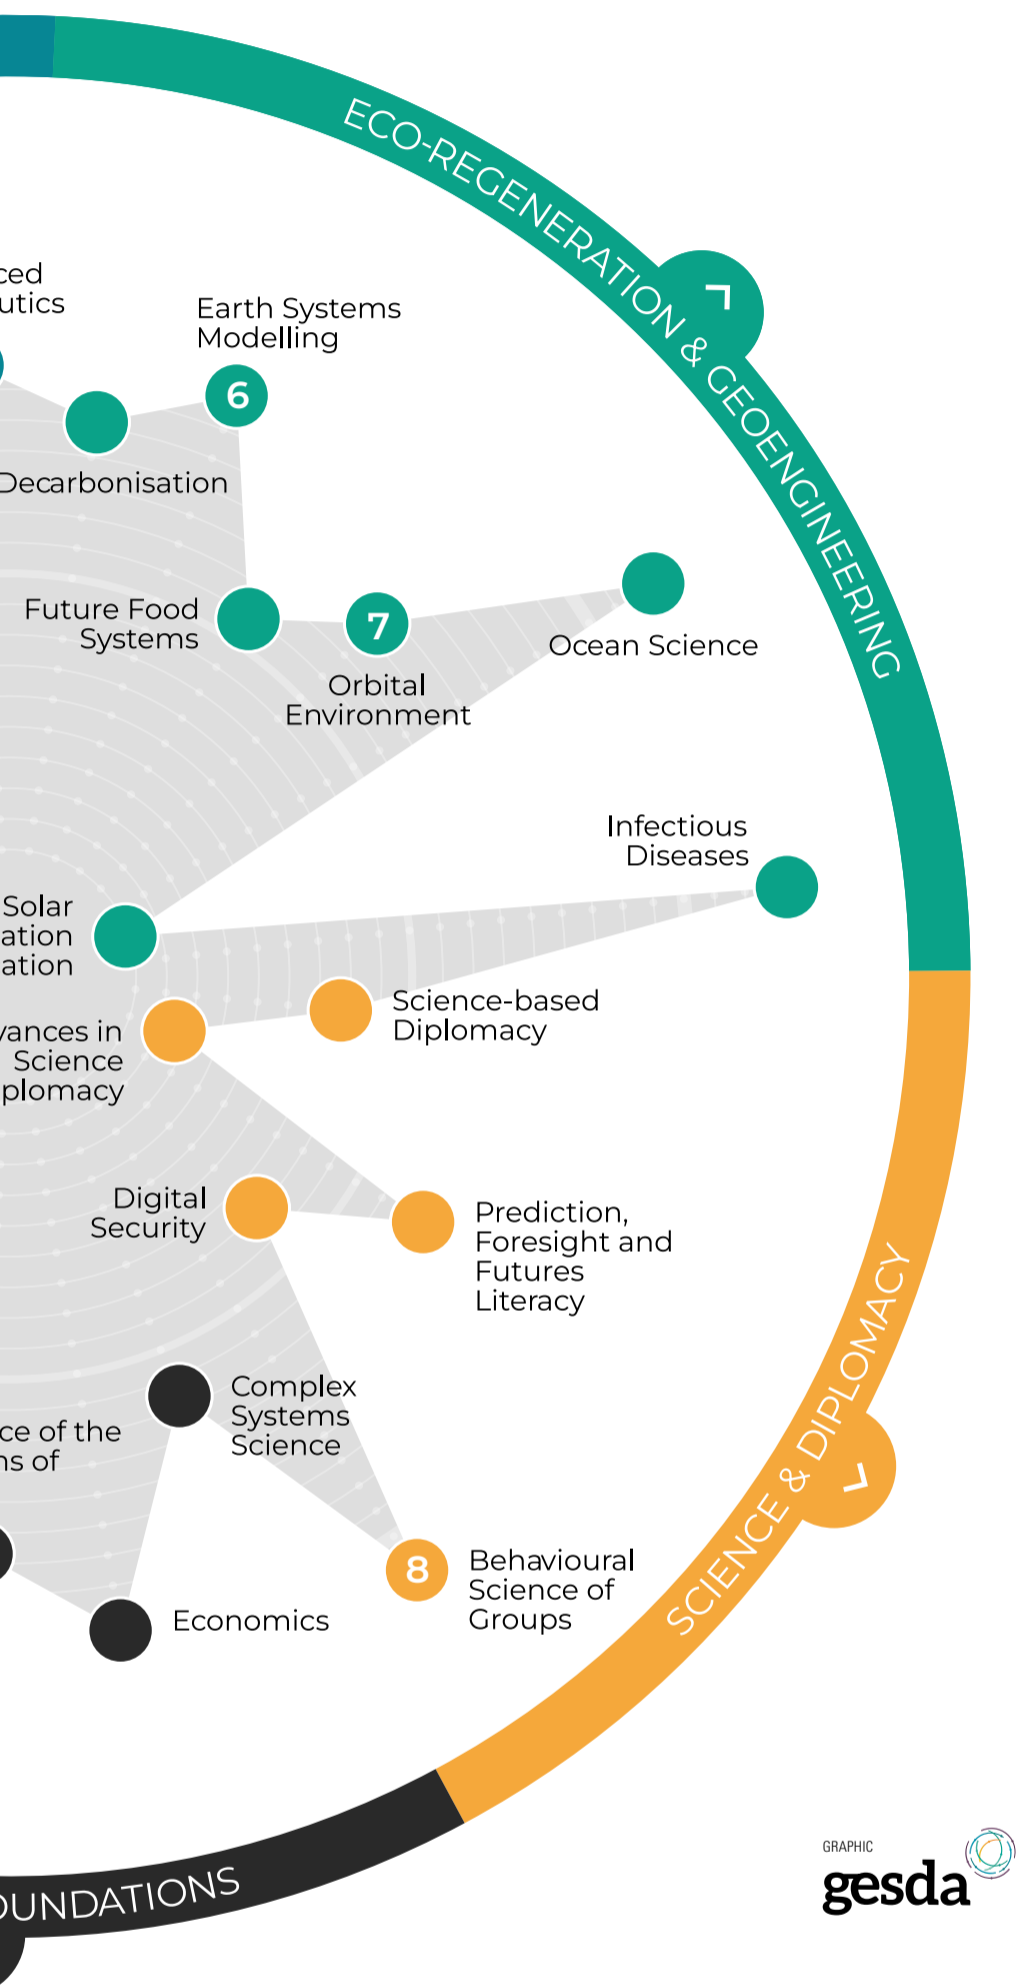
ECO-REGENERATION & GEOENGINEERING

ced
utics

Earth Systems Modelling

6

Decarbonisation

Future Food Systems

7

Orbital Environment

Ocean Science

Infectious Diseases

Solar
ation
ation

vances in
Science
plomacy

Science-based Diplomacy

Digital Security

Prediction, Foresight and Futures Literacy

Complex Systems Science

ce of the
ns of

Economics

8

Behavioural Science of Groups

SCIENCE & DIPLOMACY

UNDATIONS

GRAPHIC
gesda